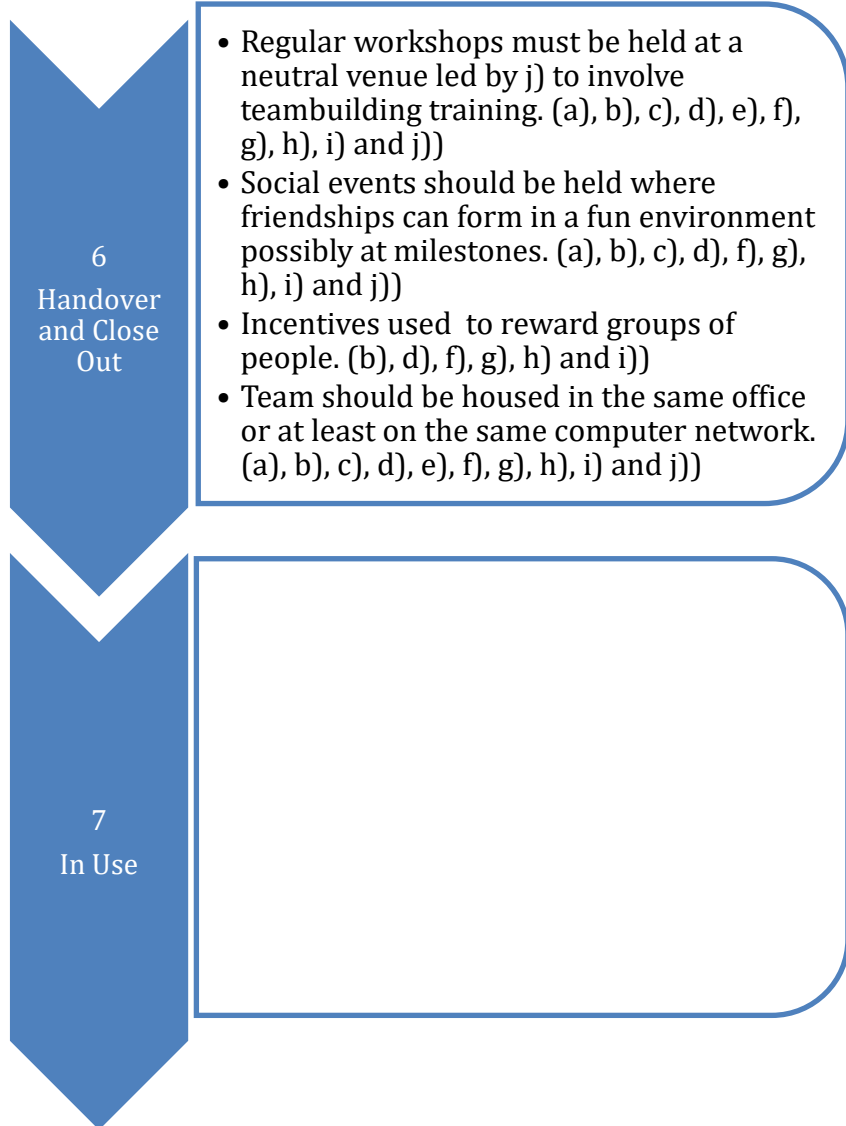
6
Handover and Close Out

• Regular workshops must be held at a neutral venue led by j) to involve teambuilding training. (a), b), c), d), e), f), g), h), i) and j))
• Social events should be held where friendships can form in a fun environment possibly at milestones. (a), b), c), d), f), g), h), i) and j))
• Incentives used to reward groups of people. (b), d), f), g), h) and i))
• Team should be housed in the same office or at least on the same computer network. (a), b), c), d), e), f), g), h), i) and j))

7
In Use